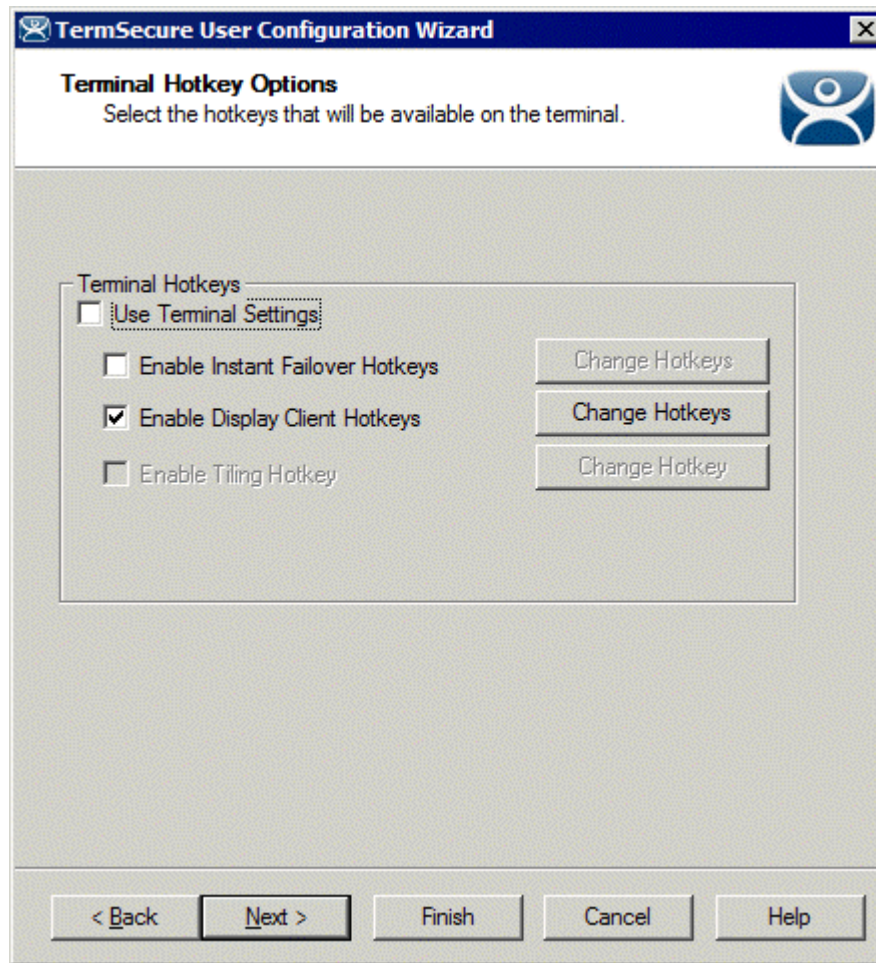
TermSecure User Configuration Wizard

Terminal Hotkey Options
Select the hotkeys that will be available on the terminal.

Terminal Hotkeys
Use Terminal Settings
Enable Instant Failover Hotkeys
Change Hotkeys
Enable Display Client Hotkeys
Change Hotkeys
Enable Tiling Hotkey
Change Hotkey

< Back
Next >
Finish
Cancel
Help